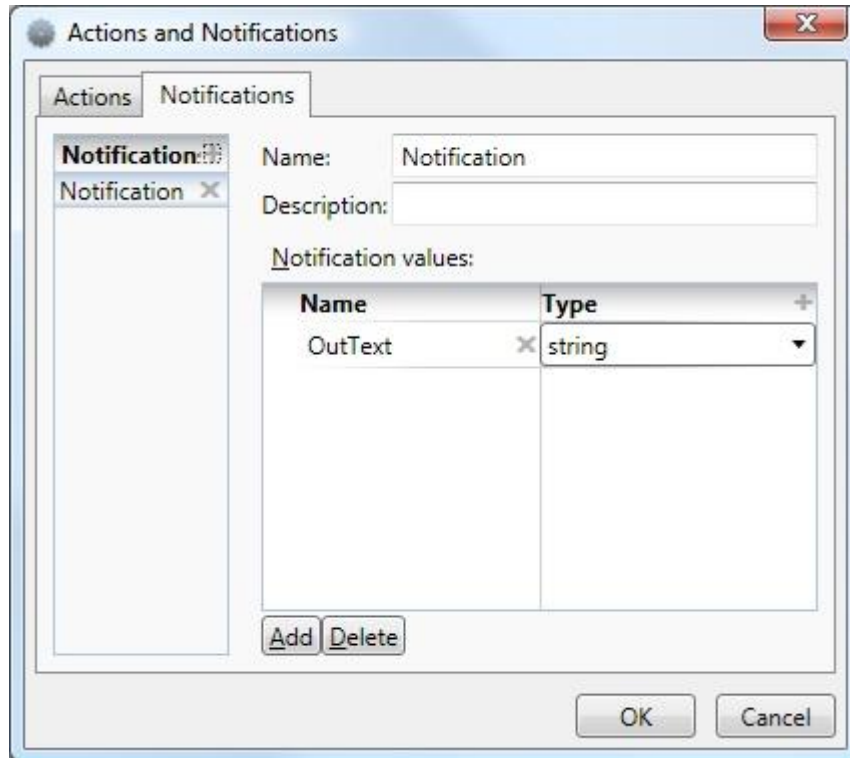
Actions and Notifications

Actions
Notifications

Notifications
Notification

Name: Notification
Description:

Notification values:

| Name | Type |
|---|---|
| OutText | string |

Add
Delete

OK
Cancel